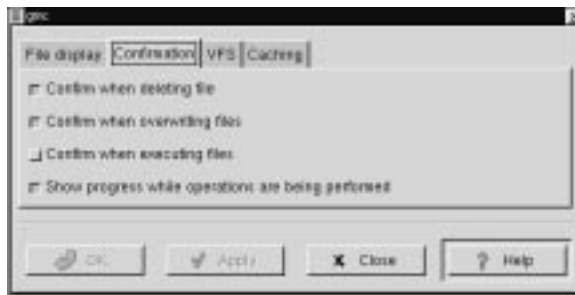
gmc

File display | Confirmation | VFS | Caching

Confirm when deleting file

Confirm when overwriting files

Confirm when executing files

Show progress while operations are being performed

OK | Apply | Close | Help